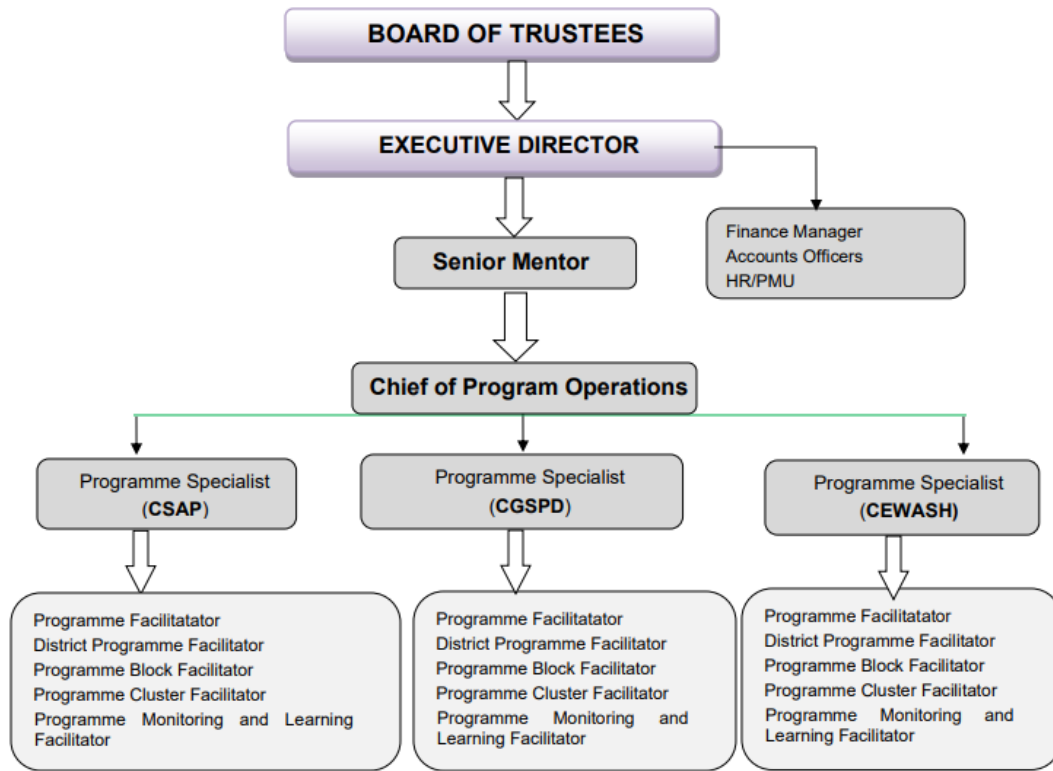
BOARD OF TRUSTEES

EXECUTIVE DIRECTOR

Finance Manager
Accounts Officers
HR/PMU

Senior Mentor

Chief of Program Operations

Programme Specialist (CSAP)

Programme Specialist (CGSPD)

Programme Specialist (CEWASH)

Programme Facilitatator
District Programme Facilitator
Programme Block Facilitator
Programme Cluster Facilitator
Programme Monitoring and Learning Facilitator

Programme Facilitatator
District Programme Facilitator
Programme Block Facilitator
Programme Cluster Facilitator
Programme Monitoring and Learning Facilitator

Programme Facilitatator
District Programme Facilitator
Programme Block Facilitator
Programme Cluster Facilitator
Programme Monitoring and Learning Facilitator